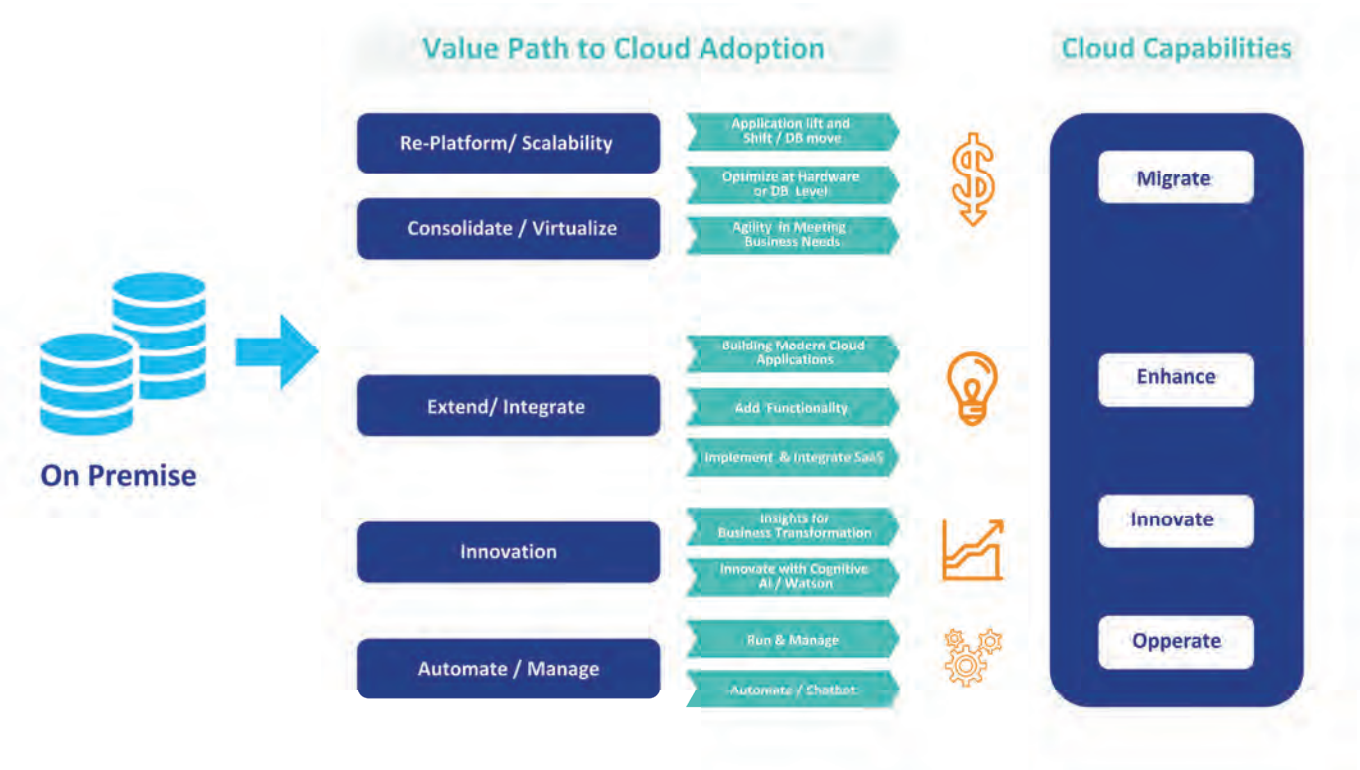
Value Path to Cloud Adoption

Cloud Capabilities

On Premise

Re-Platform/ Scalability

Consolidate / Virtualize

Application lift and Shift / DB move

Optimize at Hardware or DB Level

Agility in Meeting Business Needs

Extend/ Integrate

Building Modern Cloud Applications

Add Functionality

Implement & Integrate SaaS

Innovation

Insights for Business Transformation

Innovate with Cognitive AI / Watson

Automate / Manage

Run & Manage

Automate / Chatbot

Migrate

Enhance

Innovate

Opperate